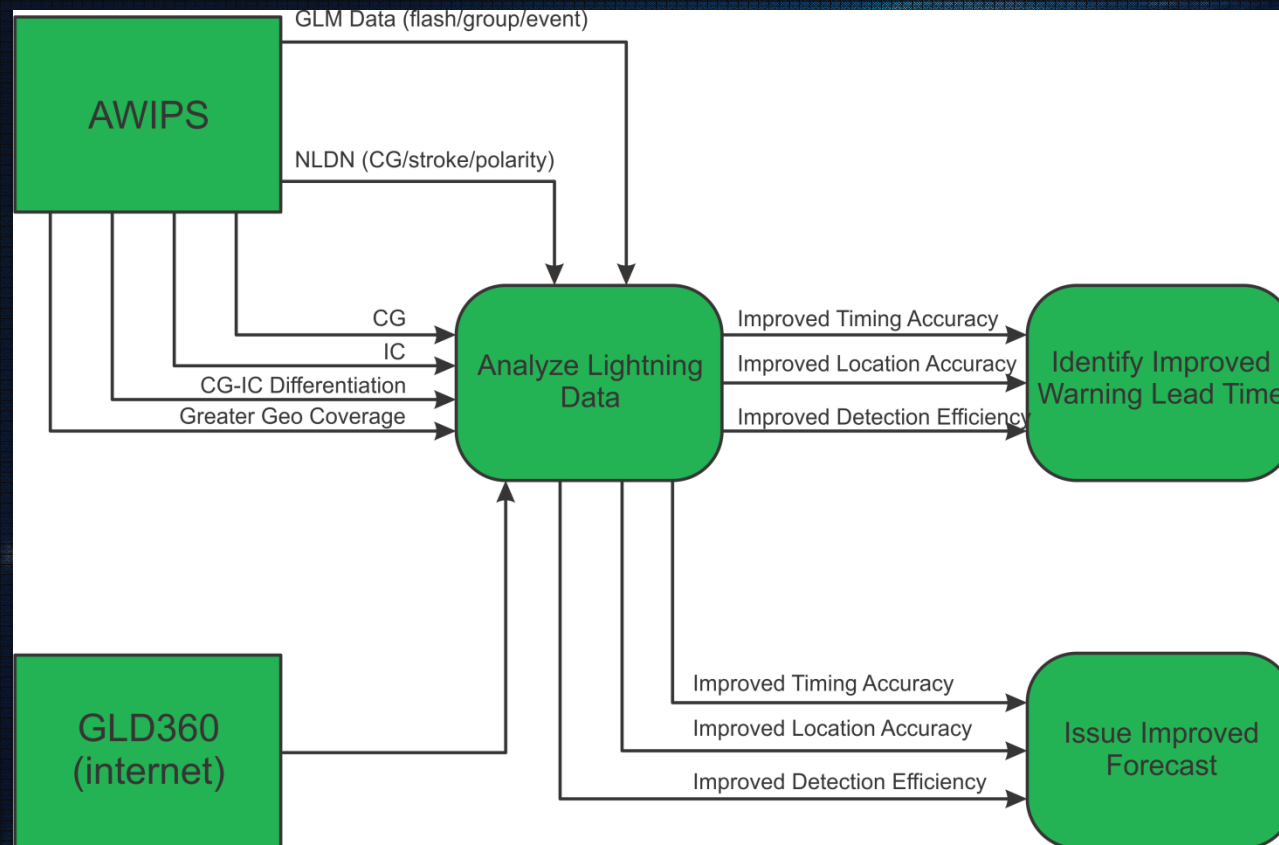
GLM Data (flash/group/event)

AWIPS

NLDN (CG/stroke/polarity)

CG

IC

CG-IC Differentiation

Greater Geo Coverage

Analyze Lightning Data

Improved Timing Accuracy

Improved Location Accuracy

Improved Detection Efficiency

Identify Improved Warning Lead Time

GLD360 (internet)

Improved Timing Accuracy

Improved Location Accuracy

Improved Detection Efficiency

Issue Improved Forecast